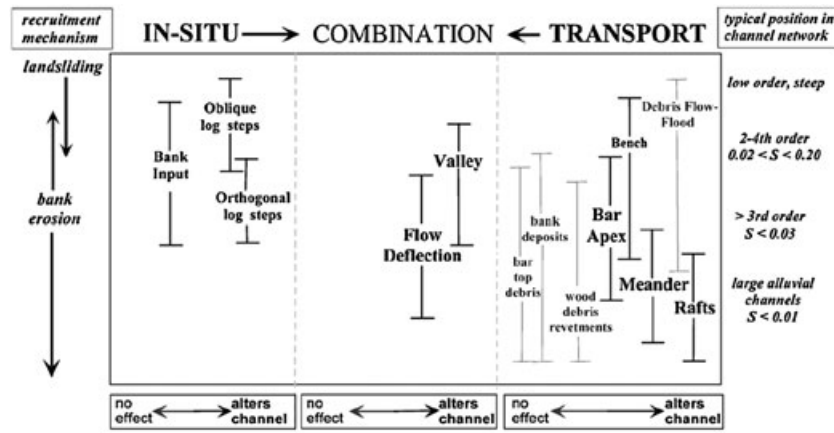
recruitment mechanism

IN-SITU ⟶ COMBINATION ⟵ TRANSPORT

typical position in channel network

landsliding

bank erosion

Bank Input

Oblique log steps

Orthogonal log steps

Valley

Flow Deflection

bar top debris

bank deposits

wood debris revetments

Bar Apex

Bench

Debris Flow-Flood

Meander

Rafts

low order, steep

2-4th order $0.02 < S < 0.20$

> 3rd order $S < 0.03$

large alluvial channels $S < 0.01$

no effect ⟷ alters channel

no effect ⟷ alters channel

no effect ⟷ alters channel